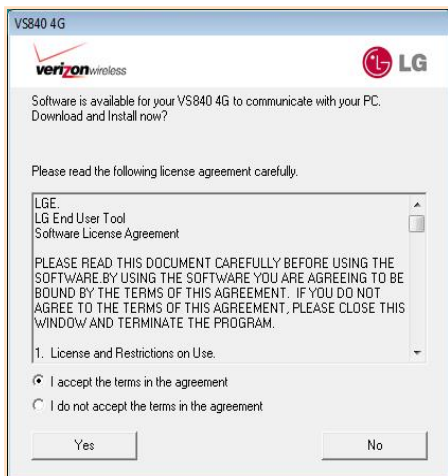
VS840 4G

verizonwireless

LG

Software is available for your VS840 4G to communicate with your PC. Download and Install now?

Please read the following license agreement carefully.

LGE.
LG End User Tool
Software License Agreement

PLEASE READ THIS DOCUMENT CAREFULLY BEFORE USING THE SOFTWARE.BY USING THE SOFTWARE YOU ARE AGREEING TO BE BOUND BY THE TERMS OF THIS AGREEMENT. IF YOU DO NOT AGREE TO THE TERMS OF THIS AGREEMENT, PLEASE CLOSE THIS WINDOW AND TERMINATE THE PROGRAM.

1. License and Restrictions on Use.

I accept the terms in the agreement

I do not accept the terms in the agreement

Yes

No